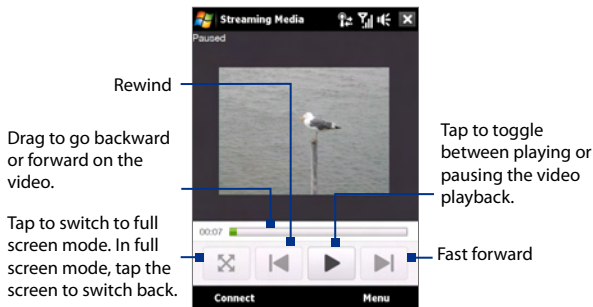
Streaming Media

Paused

Rewind

Drag to go backward or forward on the video.

Tap to toggle between playing or pausing the video playback.

00:07

Tap to switch to full screen mode. In full screen mode, tap the screen to switch back.

Fast forward

Connect

Menu